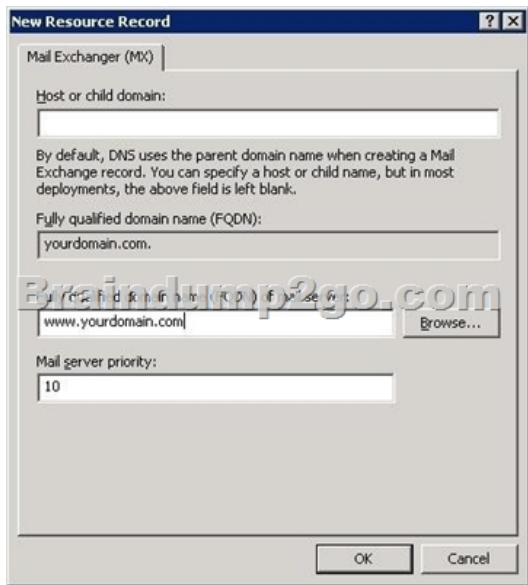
New Resource Record
?
X
Mail Exchanger (MX)
Host or child domain:
By default, DNS uses the parent domain name when creating a Mail Exchange record. You can specify a host or child name, but in most deployments, the above field is left blank.
Fully qualified domain name (FQDN):
yourdomain.com.
Braindump2go.com
Fully qualified domain name (FQDN) of mail server: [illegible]
www.yourdomain.com
Browse...
Mail server priority:
10
OK
Cancel